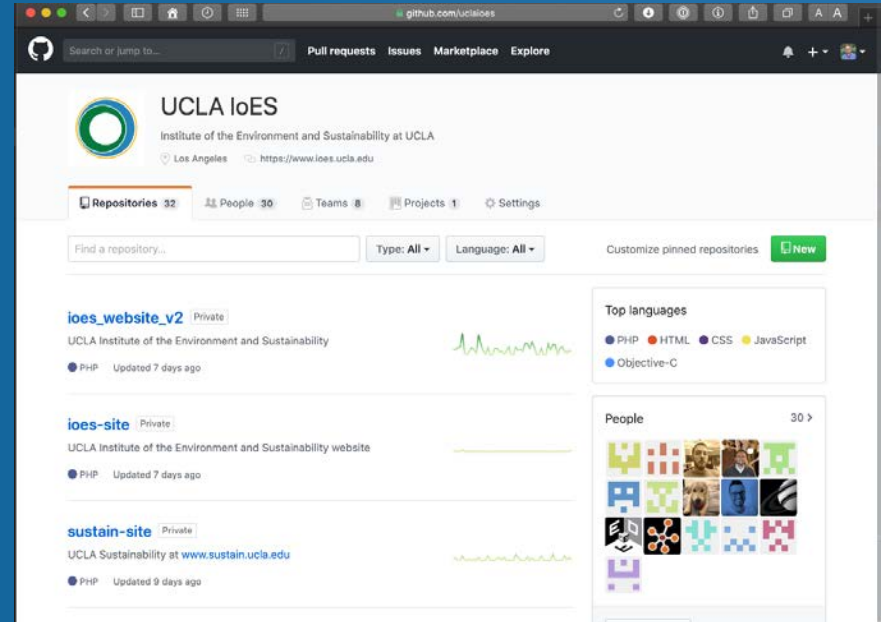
github.com/uclaioes

A A

Search or jump to... / Pull requests Issues Marketplace Explore

UCLA IoES

Institute of the Environment and Sustainability at UCLA

Los Angeles https://www.ioes.ucla.edu

Repositories 32 People 30 Teams 8 Projects 1 Settings

Find a repository... Type: All Language: All Customize pinned repositories New

ioes_website_v2 Private

UCLA Institute of the Environment and Sustainability

PHP Updated 7 days ago

ioes-site Private

UCLA Institute of the Environment and Sustainability website

PHP Updated 7 days ago

sustain-site Private

UCLA Sustainability at www.sustain.ucla.edu

PHP Updated 9 days ago

Top languages

PHP HTML CSS JavaScript Objective-C

People 30 >